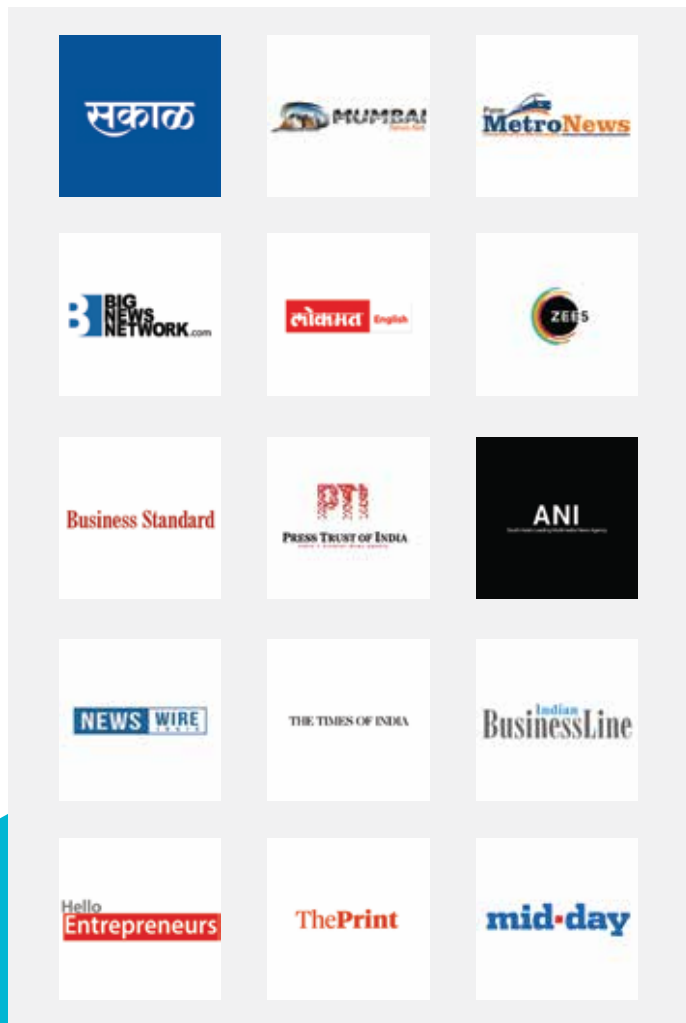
सकाळ

MUMBAI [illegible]

Pune MetroNews

BIG NEWS NETWORK.com

लोकमत English

ZEE5

Business Standard

PTI
PRESS TRUST OF INDIA
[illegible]

ANI
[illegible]

NEWS WIRE

THE TIMES OF INDIA

Indian BusinessLine

Hello Entrepreneurs

ThePrint

mid-day